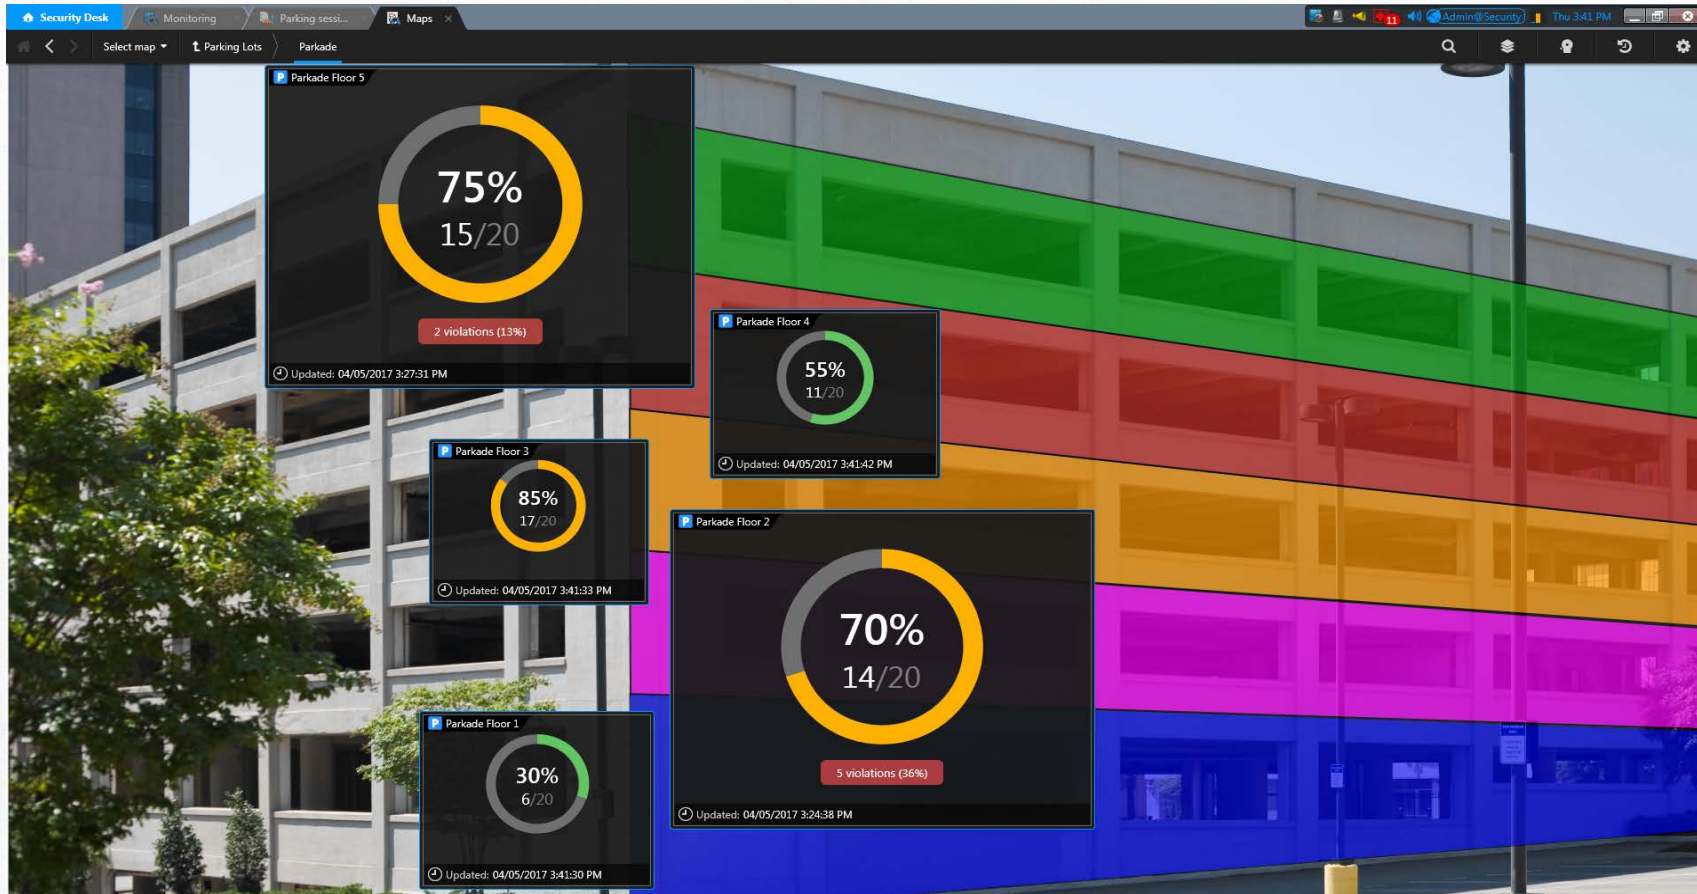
Security Desk   Monitoring   Parking sessi...   Maps ×

11   Admin@Security   Thu 3:41 PM

Select map ▾   Parking Lots   Parkade

P Parkade Floor 5
75%
15/20
2 violations (13%)
Updated: 04/05/2017 3:27:31 PM

P Parkade Floor 4
55%
11/20
Updated: 04/05/2017 3:41:42 PM

P Parkade Floor 3
85%
17/20
Updated: 04/05/2017 3:41:33 PM

P Parkade Floor 2
70%
14/20
5 violations (36%)
Updated: 04/05/2017 3:24:38 PM

P Parkade Floor 1
30%
6/20
Updated: 04/05/2017 3:41:30 PM